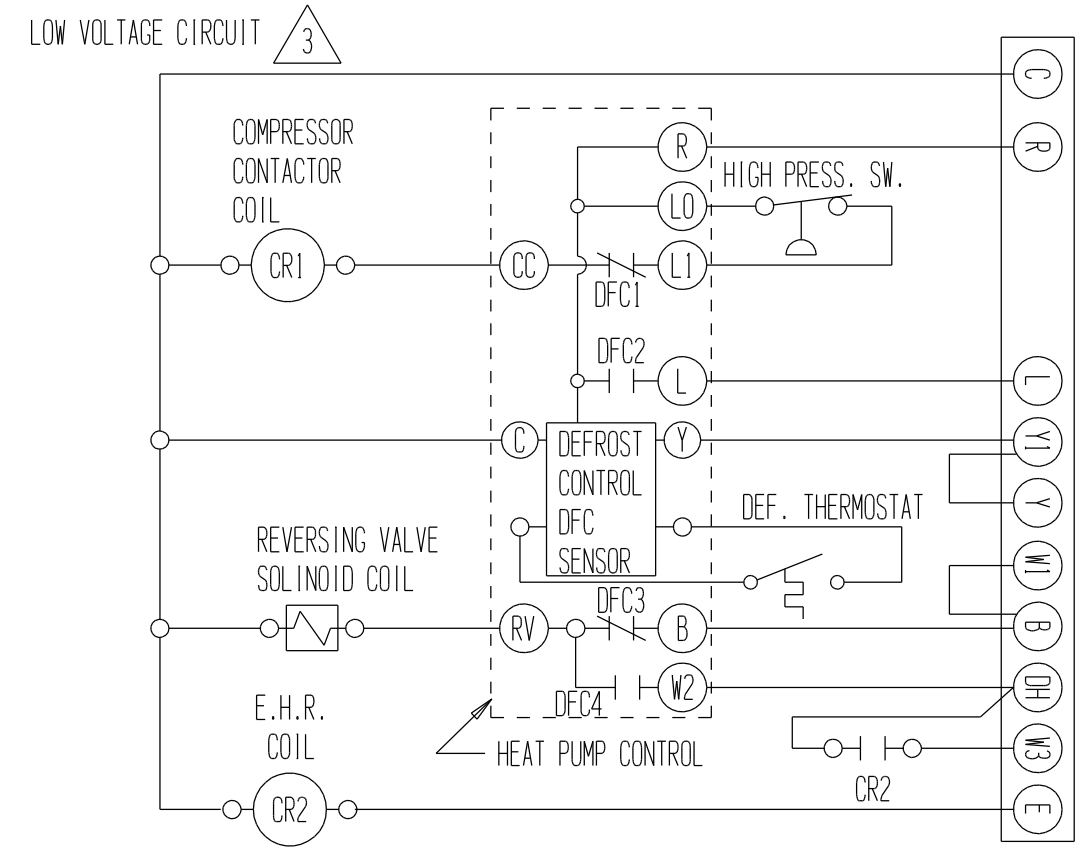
LOW VOLTAGE CIRCUIT 3

COMPRESSOR CONTACTOR COIL

CR1

CC

R

LO

L1

HIGH PRESS. SW.

DFC1

DFC2

L

C

DEFROST CONTROL DFC SENSOR

Y

DEF. THERMOSTAT

REVERSING VALVE SOLINOID COIL

RV

DFC3

B

W2

DFC4

E.H.R. COIL

CR2

HEAT PUMP CONTROL

CR2

C

R

L

Y1

Y

W1

B

DH

W3

E